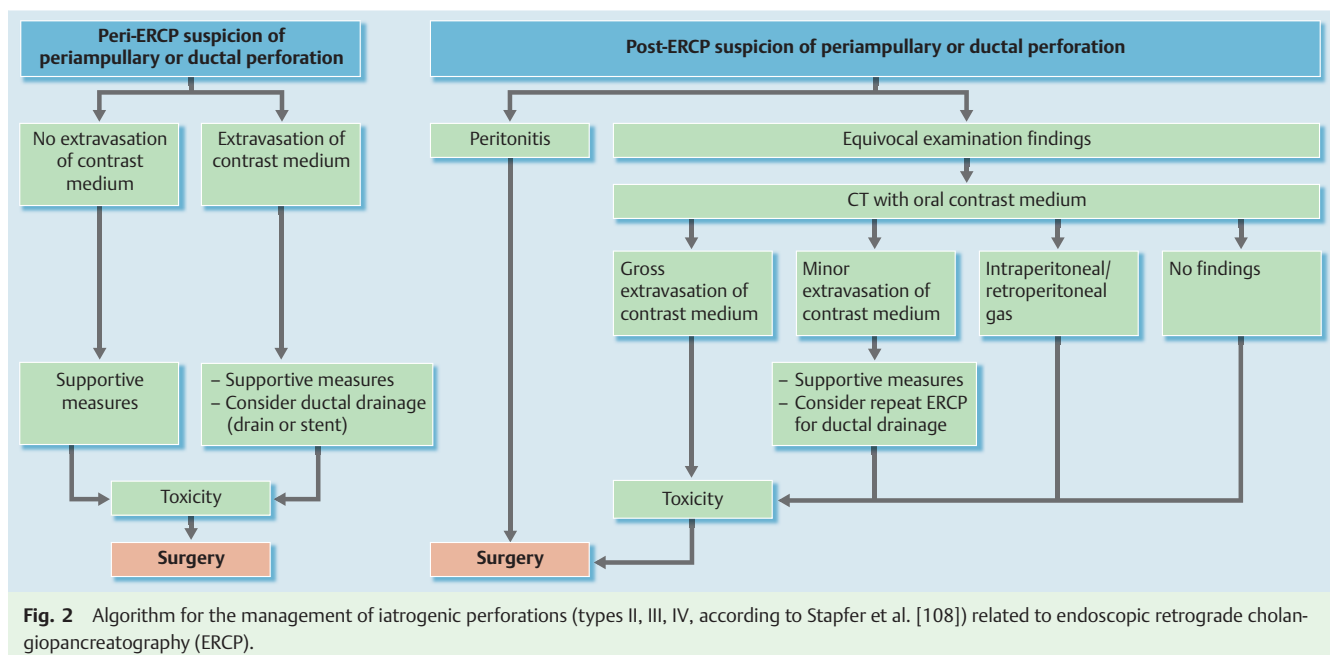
Peri-ERCP suspicion of periampullary or ductal perforation

No extravasation of contrast medium

Extravasation of contrast medium

Supportive measures

– Supportive measures
– Consider ductal drainage (drain or stent)

Toxicity

Surgery

Post-ERCP suspicion of periampullary or ductal perforation

Peritonitis

Equivocal examination findings

CT with oral contrast medium

Gross extravasation of contrast medium

Minor extravasation of contrast medium

Intraperitoneal/ retroperitoneal gas

No findings

– Supportive measures
– Consider repeat ERCP for ductal drainage

Toxicity

Surgery

Fig. 2 Algorithm for the management of iatrogenic perforations (types II, III, IV, according to Stapfer et al. [108]) related to endoscopic retrograde cholangiopancreatography (ERCP).